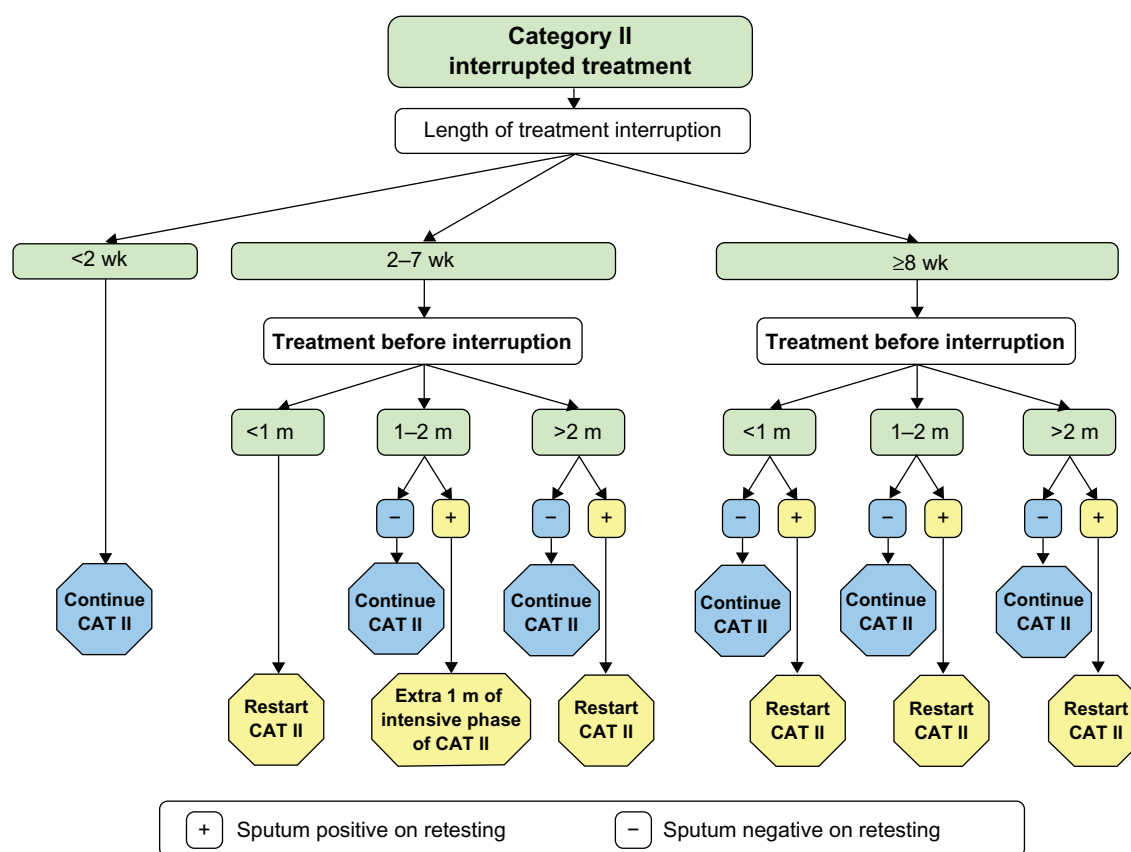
Category II interrupted treatment

Length of treatment interruption

<2 wk

2–7 wk

≥8 wk

Treatment before interruption

Treatment before interruption

<1 m

1–2 m

>2 m

<1 m

1–2 m

>2 m

−

+

−

+

−

+

−

+

−

+

Continue CAT II

Continue CAT II

Continue CAT II

Continue CAT II

Continue CAT II

Continue CAT II

Restart CAT II

Extra 1 m of intensive phase of CAT II

Restart CAT II

Restart CAT II

Restart CAT II

Restart CAT II

+ Sputum positive on retesting

− Sputum negative on retesting